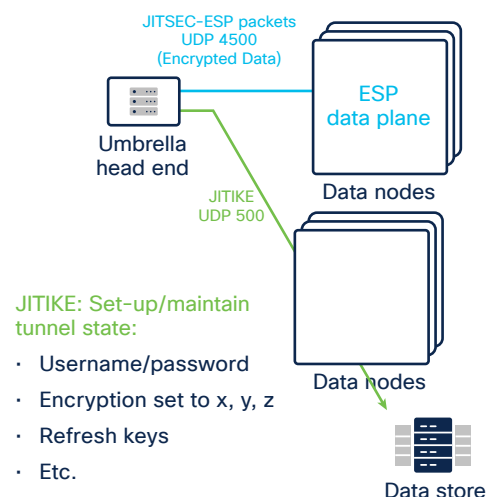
JITSEC-ESP packets
UDP 4500
(Encrypted Data)

ESP
data plane

Umbrella
head end

Data nodes

JITIKE
UDP 500

JITIKE: Set-up/maintain tunnel state:

· Username/password
· Encryption set to x, y, z
· Refresh keys
· Etc.

Data nodes

Data store